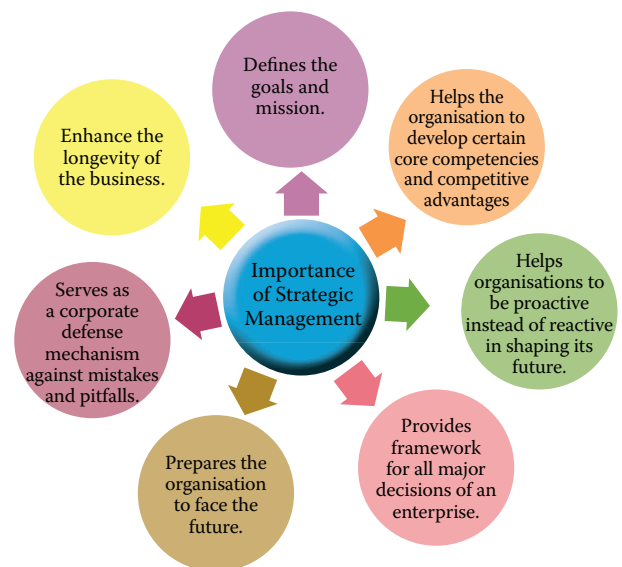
Importance of Strategic Management

Defines the goals and mission.

Helps the organisation to develop certain core competencies and competitive advantages

Helps organisations to be proactive instead of reactive in shaping its future.

Provides framework for all major decisions of an enterprise.

Prepares the organisation to face the future.

Serves as a corporate defense mechanism against mistakes and pitfalls.

Enhance the longevity of the business.